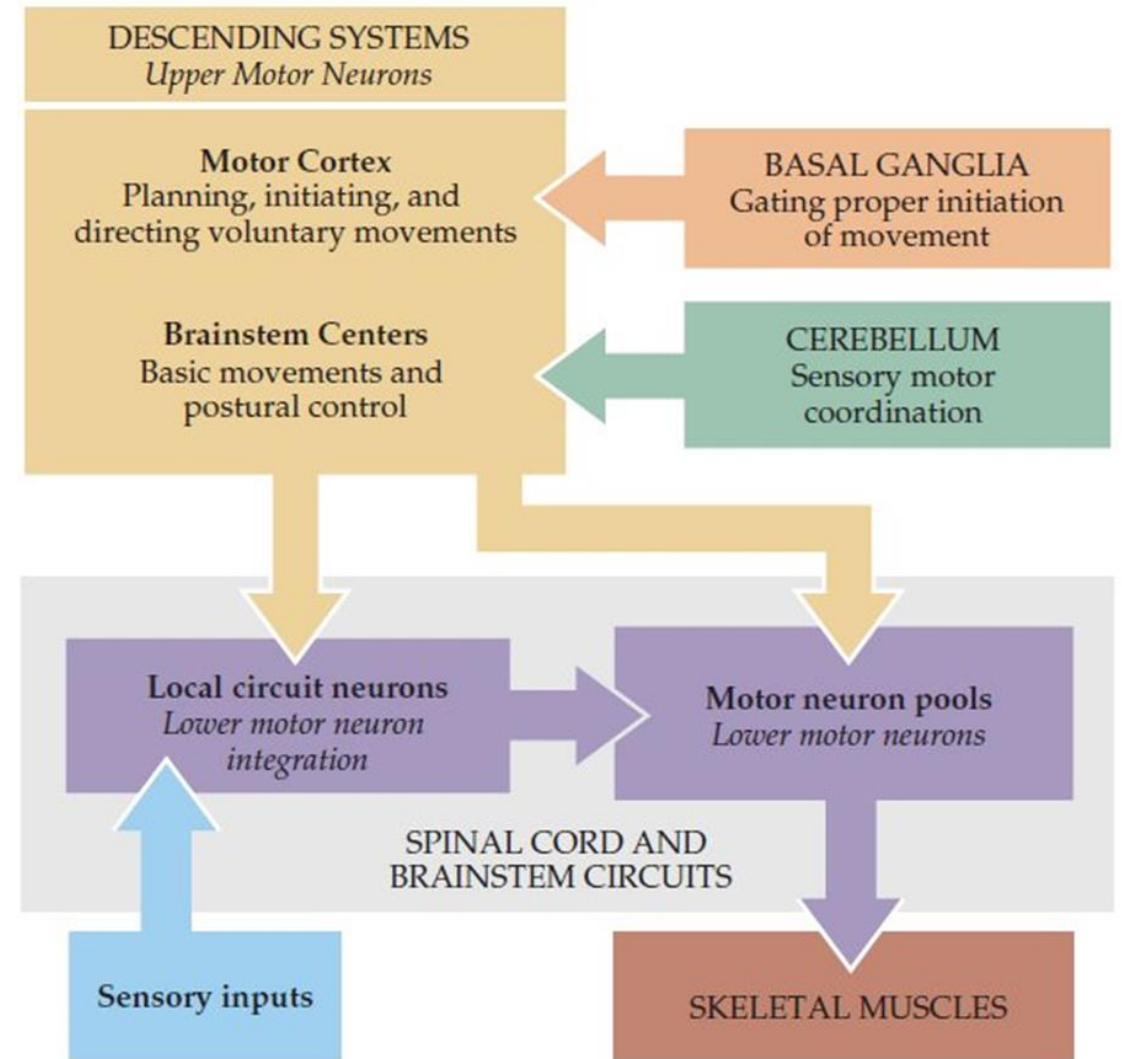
DESCENDING SYSTEMS
*Upper Motor Neurons*

**Motor Cortex**
Planning, initiating, and directing voluntary movements

**Brainstem Centers**
Basic movements and postural control

BASAL GANGLIA
Gating proper initiation of movement

CEREBELLUM
Sensory motor coordination

**Local circuit neurons**
*Lower motor neuron integration*

**Motor neuron pools**
*Lower motor neurons*

SPINAL CORD AND BRAINSTEM CIRCUITS

**Sensory inputs**

SKELETAL MUSCLES